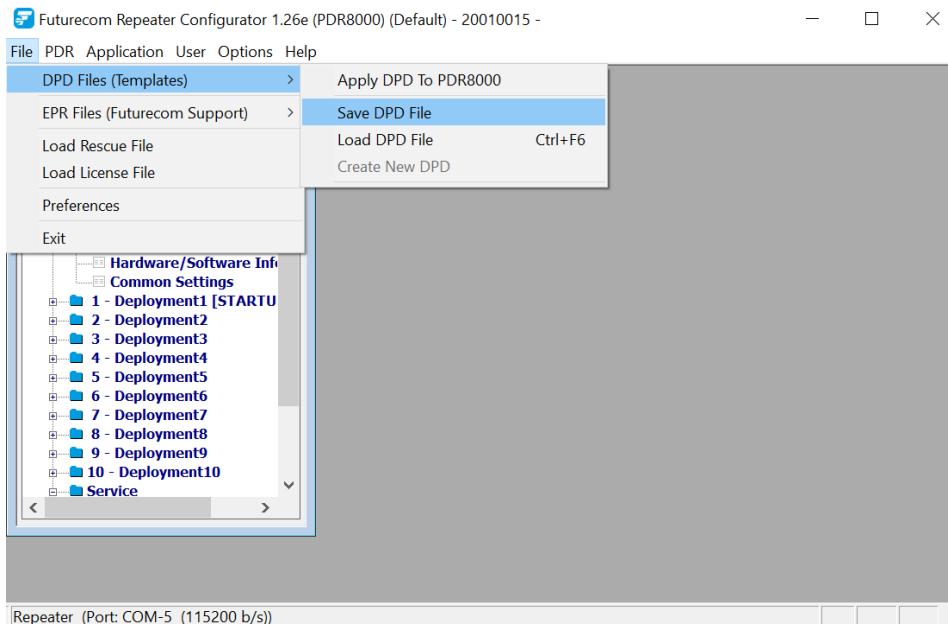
Futurecom Repeater Configurator 1.26e (PDR8000) (Default) - 20010015 -

File PDR Application User Options Help

DPD Files (Templates)
EPR Files (Futurecom Support)
Load Rescue File
Load License File
Preferences
Exit

Apply DPD To PDR8000
Save DPD File
Load DPD File Ctrl+F6
Create New DPD

Hardware/Software Inf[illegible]
Common Settings
1 - Deployment1 [STARTU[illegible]
2 - Deployment2
3 - Deployment3
4 - Deployment4
5 - Deployment5
6 - Deployment6
7 - Deployment7
8 - Deployment8
9 - Deployment9
10 - Deployment10
Service

Repeater (Port: COM-5 (115200 b/s))